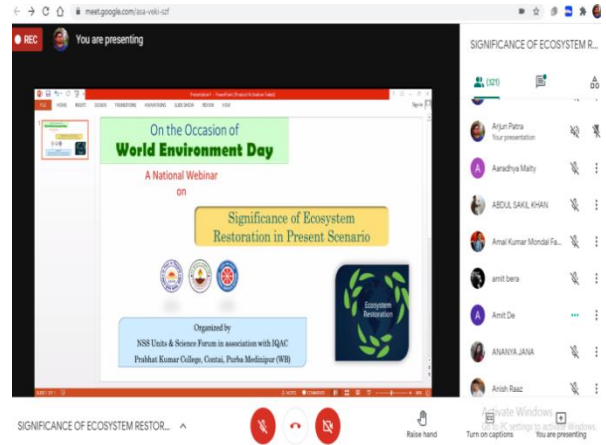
meet.google.com/asa-veki-szf

REC You are presenting

On the Occasion of
World Environment Day

A National Webinar
on

Significance of Ecosystem Restoration in Present Scenario

Ecosystem Restoration

Organized by
NSS Units & Science Forum in association with IQAC
Prabhat Kumar College, Contai, Purba Medinipur (WB)

SIGNIFICANCE OF ECOSYSTEM R...

(321)

Arjun Patra
Your presentation

Aaradhya Maity

ABDUL SAKIL KHAN

Amal Kumar Mondal Fa...

amit bera

Amit De

ANANYA JANA

Anish Raaz

SIGNIFICANCE OF ECOSYSTEM RESTOR...

Raise hand

Turn on captions

You are presenting

Activate Windows
Go to PC settings to activate Windows.